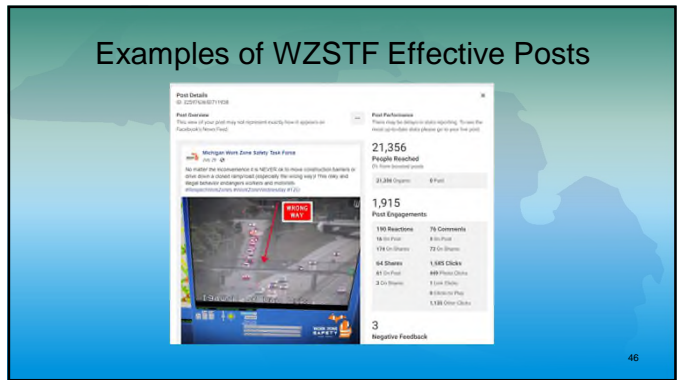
Examples of WZSTF Effective Posts

Post Details
ID: 2259763605711938

×

Post Overview
This view of your post may not represent exactly how it appears on Facebook's News Feed.

Michigan Work Zone Safety Task Force
July 24

No matter the inconvenience it is NEVER ok to move construction barriers or drive down a closed ramp/road (especially the wrong way)! This risky and illegal behavior endangers workers and motorists. #RespectWorkZones #workzonewednesday #125

WRONG WAY

Post Performance
There may be delays in data reporting. To see the most up-to-date data please go to your live post.

21,356
People Reached
0% from boosted posts

21,356 Organic
0 Paid

1,915
Post Engagements

190 Reactions
16 On Post
174 On Shares

76 Comments
4 On Post
72 On Shares

64 Shares
61 On Post
3 On Shares

1,585 Clicks
449 Photo Clicks
1 Link Clicks
0 Clicks to Play
1,135 Other Clicks

3
Negative Feedback

46